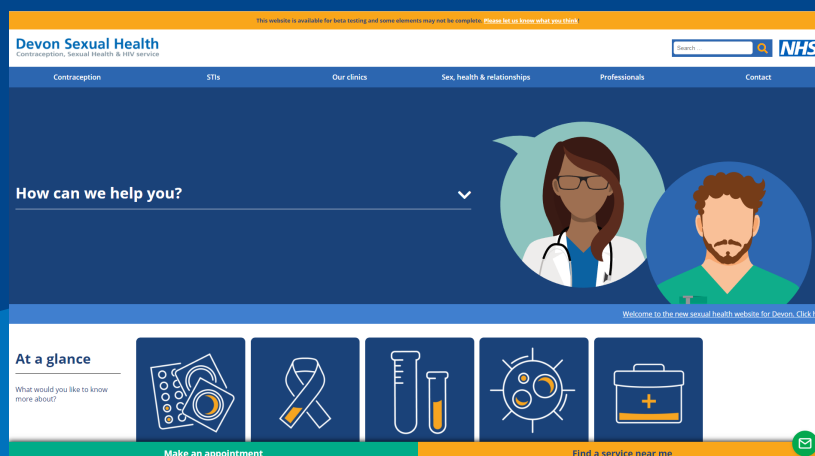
This website is available for beta testing and some elements may not be complete. Please let us know what you think!

Devon Sexual Health
Contraception, Sexual Health & HIV service

Search ...

NHS

Contraception
STIs
Our clinics
Sex, health & relationships
Professionals
Contact

How can we help you?

Welcome to the new sexual health website for Devon. Click h

At a glance

What would you like to know more about?

Make an appointment

Find a service near me